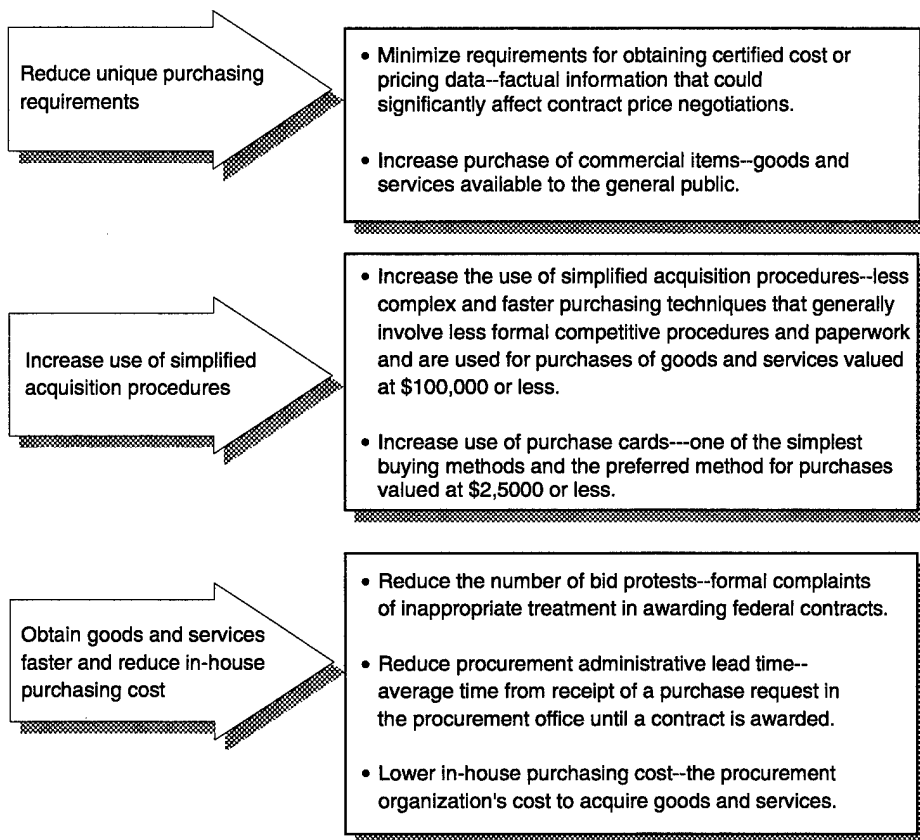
Reduce unique purchasing requirements

• Minimize requirements for obtaining certified cost or pricing data--factual information that could significantly affect contract price negotiations.

• Increase purchase of commercial items--goods and services available to the general public.

Increase use of simplified acquisition procedures

• Increase the use of simplified acquisition procedures--less complex and faster purchasing techniques that generally involve less formal competitive procedures and paperwork and are used for purchases of goods and services valued at \$100,000 or less.

• Increase use of purchase cards---one of the simplest buying methods and the preferred method for purchases valued at \$2,5000 or less.

Obtain goods and services faster and reduce in-house purchasing cost

• Reduce the number of bid protests--formal complaints of inappropriate treatment in awarding federal contracts.

• Reduce procurement administrative lead time--average time from receipt of a purchase request in the procurement office until a contract is awarded.

• Lower in-house purchasing cost--the procurement organization's cost to acquire goods and services.